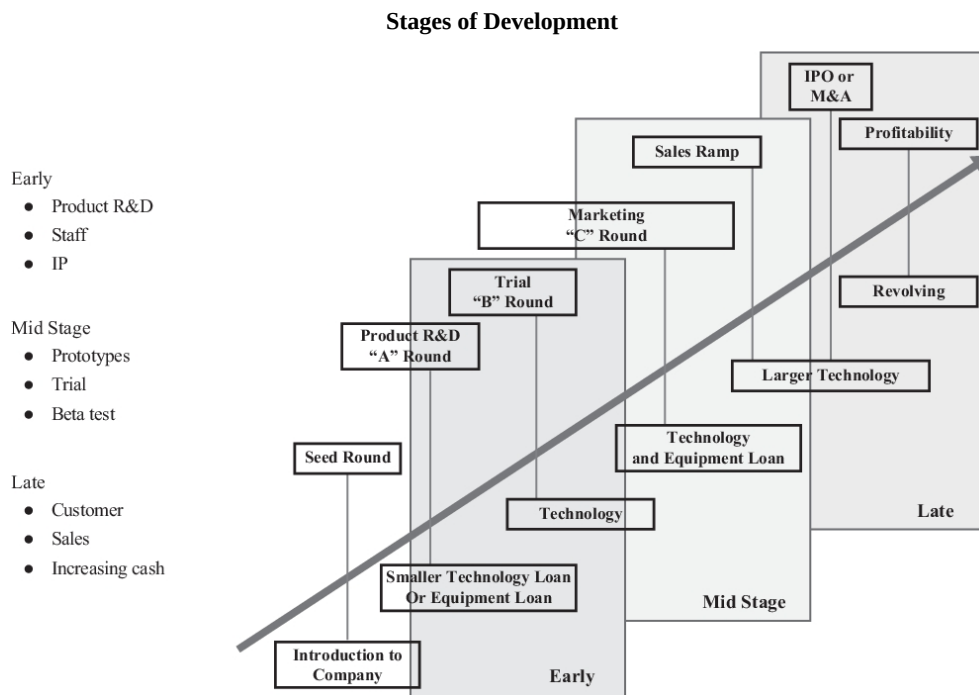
**Stages of Development**

Early
- Product R&D
- Staff
- IP

Mid Stage
- Prototypes
- Trial
- Beta test

Late
- Customer
- Sales
- Increasing cash

IPO or M&A

Profitability

Sales Ramp

Marketing "C" Round

Trial "B" Round

Revolving

Product R&D "A" Round

Larger Technology

Technology and Equipment Loan

Seed Round

Technology

Late

Smaller Technology Loan Or Equipment Loan

Mid Stage

Introduction to Company

Early